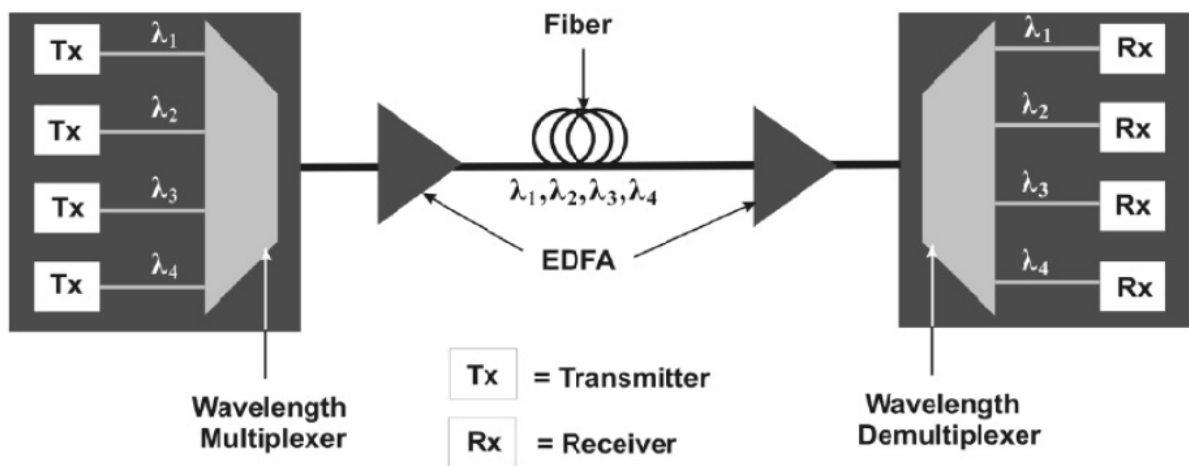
Tx $\lambda_1$
Tx $\lambda_2$
Tx $\lambda_3$
Tx $\lambda_4$

Fiber

$\lambda_1, \lambda_2, \lambda_3, \lambda_4$

EDFA

$\lambda_1$ Rx
$\lambda_2$ Rx
$\lambda_3$ Rx
$\lambda_4$ Rx

Wavelength Multiplexer

Tx = Transmitter

Rx = Receiver

Wavelength Demultiplexer